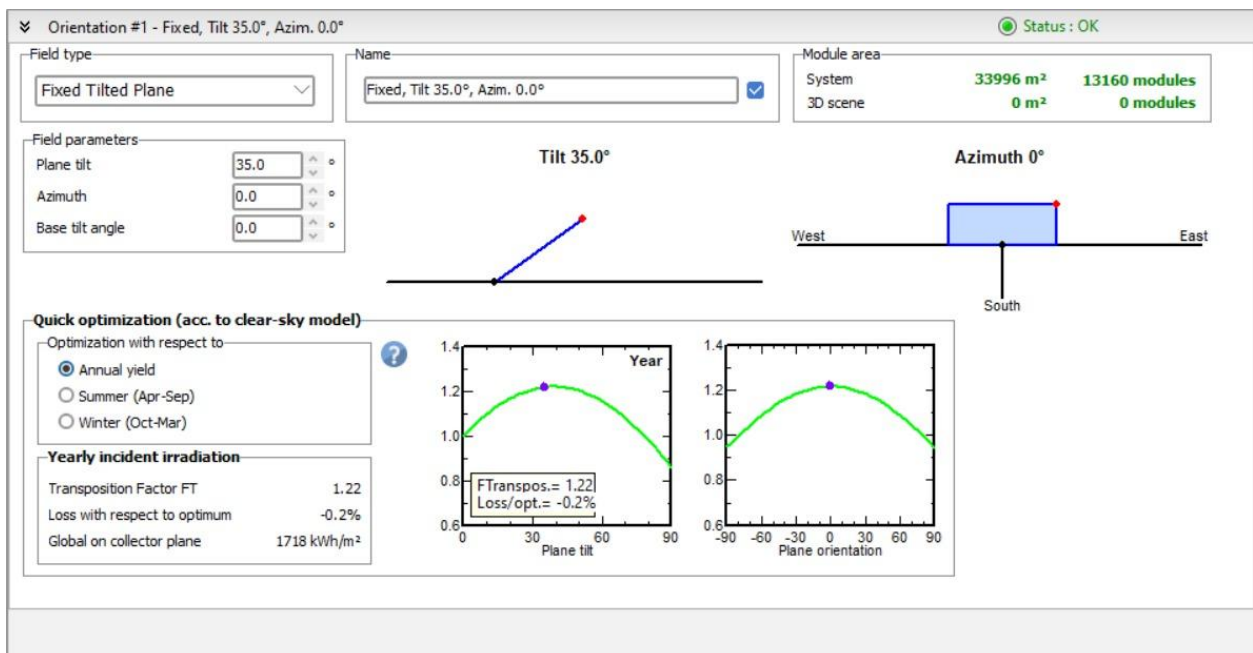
Orientation #1 - Fixed, Tilt 35.0°, Azim. 0.0°

Status : OK

Field type

Fixed Tilted Plane

Name

Fixed, Tilt 35.0°, Azim. 0.0°

Module area

| | | |
|---|---|---|
| System | 33996 m² | 13160 modules |
| 3D scene | 0 m² | 0 modules |

Field parameters

Plane tilt 35.0 °

Azimuth 0.0 °

Base tilt angle 0.0 °

Tilt 35.0°

Azimuth 0°

West

East

South

Quick optimization (acc. to clear-sky model)

Optimization with respect to

Annual yield

Summer (Apr-Sep)

Winter (Oct-Mar)

Yearly incident irradiation

| | |
|---|---|
| Transposition Factor FT | 1.22 |
| Loss with respect to optimum | -0.2% |
| Global on collector plane | 1718 kWh/m² |

Year

1.4
1.2
1.0
0.8
0.6

FTranspos.= 1.22
Loss/opt.= -0.2%

0 30 60 90
Plane tilt

1.4
1.2
1.0
0.8
0.6

-90 -60 -30 0 30 60 90
Plane orientation